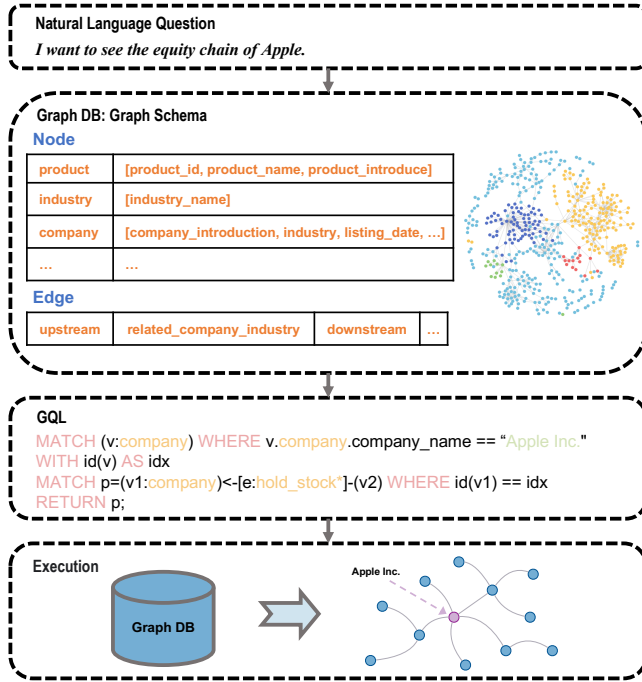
Natural Language Question

I want to see the equity chain of Apple.

Graph DB: Graph Schema

Node

| product | [product_id, product_name, product_introduce] |
|---|---|
| industry | [industry_name] |
| company | [company_introduction, industry, listing_date, …] |
| … | … |

Edge

| upstream | related_company_industry | downstream | … |
|---|---|---|---|

GQL

MATCH (v:company) WHERE v.company.company_name == "Apple Inc."
WITH id(v) AS idx
MATCH p=(v1:company)<-[e:hold_stock*]-(v2) WHERE id(v1) == idx
RETURN p;

Execution

Graph DB

Apple Inc.